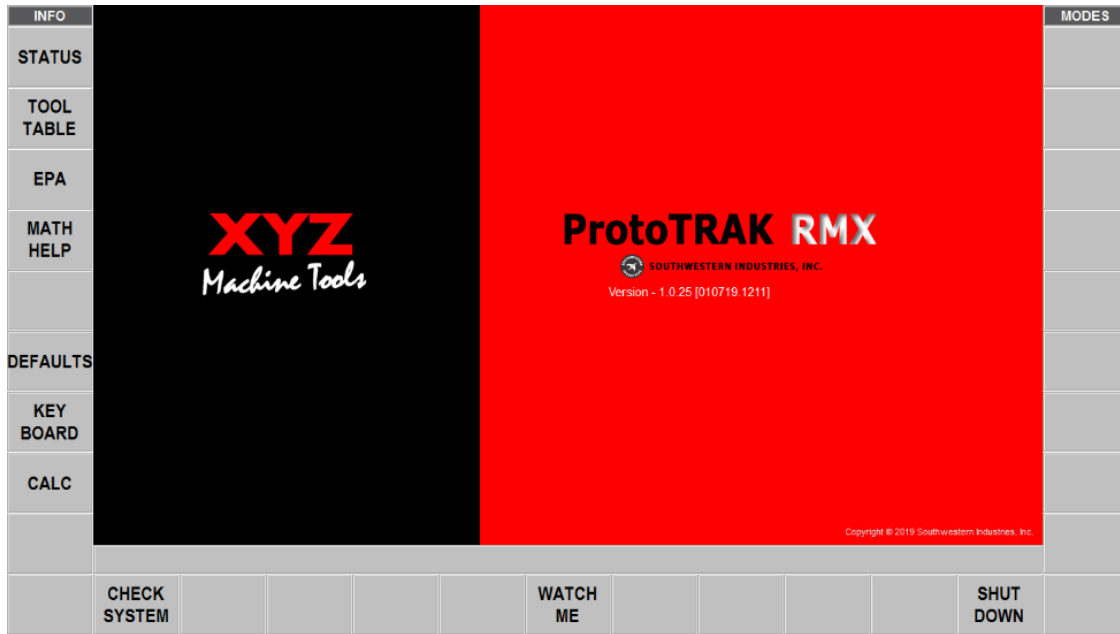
INFO

STATUS

TOOL TABLE

EPA

MATH HELP

DEFAULTS

KEY BOARD

CALC

XYZ
Machine Tools

ProtoTRAK RMX

SOUTHWESTERN INDUSTRIES, INC.

Version - 1.0.25 [010719.1211]

Copyright © 2019 Southwestern Industries, Inc.

MODES

CHECK SYSTEM

WATCH ME

SHUT DOWN